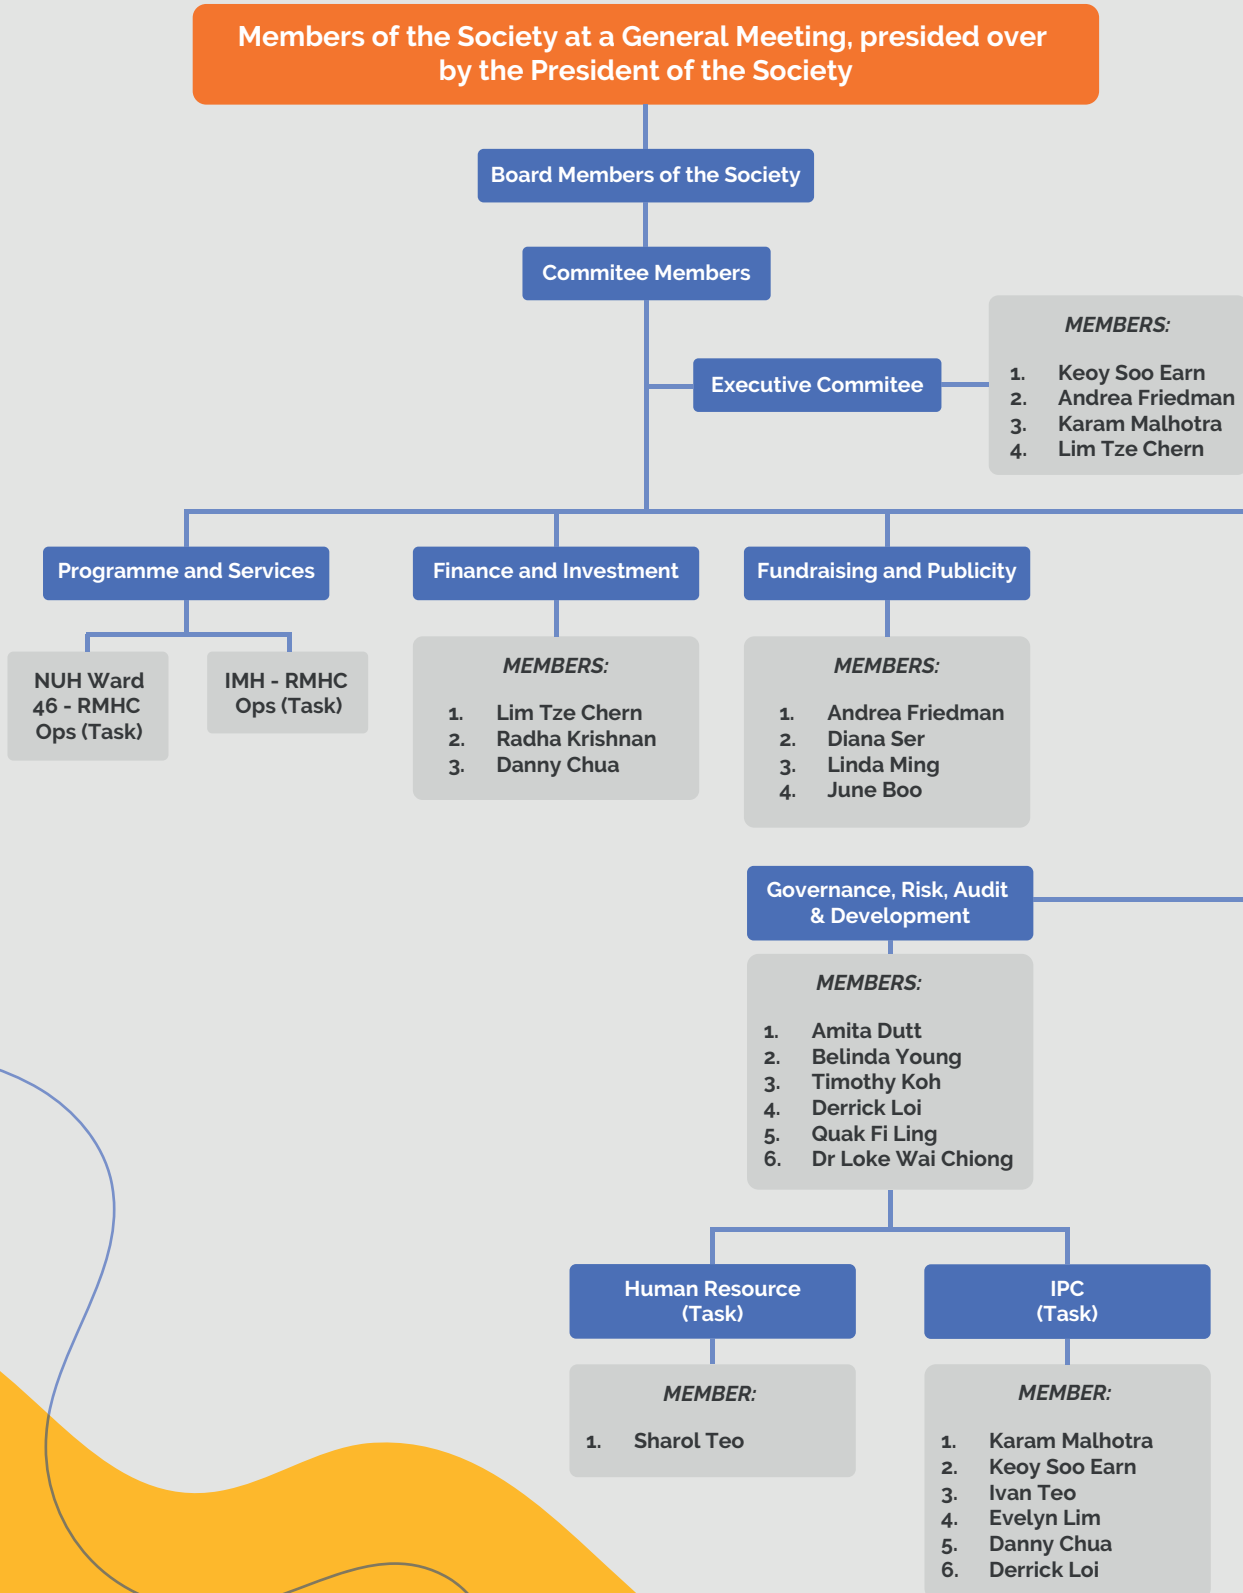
Members of the Society at a General Meeting, presided over by the President of the Society

Board Members of the Society

Commitee Members

Executive Commitee

MEMBERS:

1. Keoy Soo Earn
2. Andrea Friedman
3. Karam Malhotra
4. Lim Tze Chern

Programme and Services

NUH Ward 46 - RMHC Ops (Task)

IMH - RMHC Ops (Task)

Finance and Investment

MEMBERS:

1. Lim Tze Chern
2. Radha Krishnan
3. Danny Chua

Fundraising and Publicity

MEMBERS:

1. Andrea Friedman
2. Diana Ser
3. Linda Ming
4. June Boo

Governance, Risk, Audit & Development

MEMBERS:

1. Amita Dutt
2. Belinda Young
3. Timothy Koh
4. Derrick Loi
5. Quak Fi Ling
6. Dr Loke Wai Chiong

Human Resource (Task)

MEMBER:

1. Sharol Teo

IPC (Task)

MEMBER:

1. Karam Malhotra
2. Keoy Soo Earn
3. Ivan Teo
4. Evelyn Lim
5. Danny Chua
6. Derrick Loi